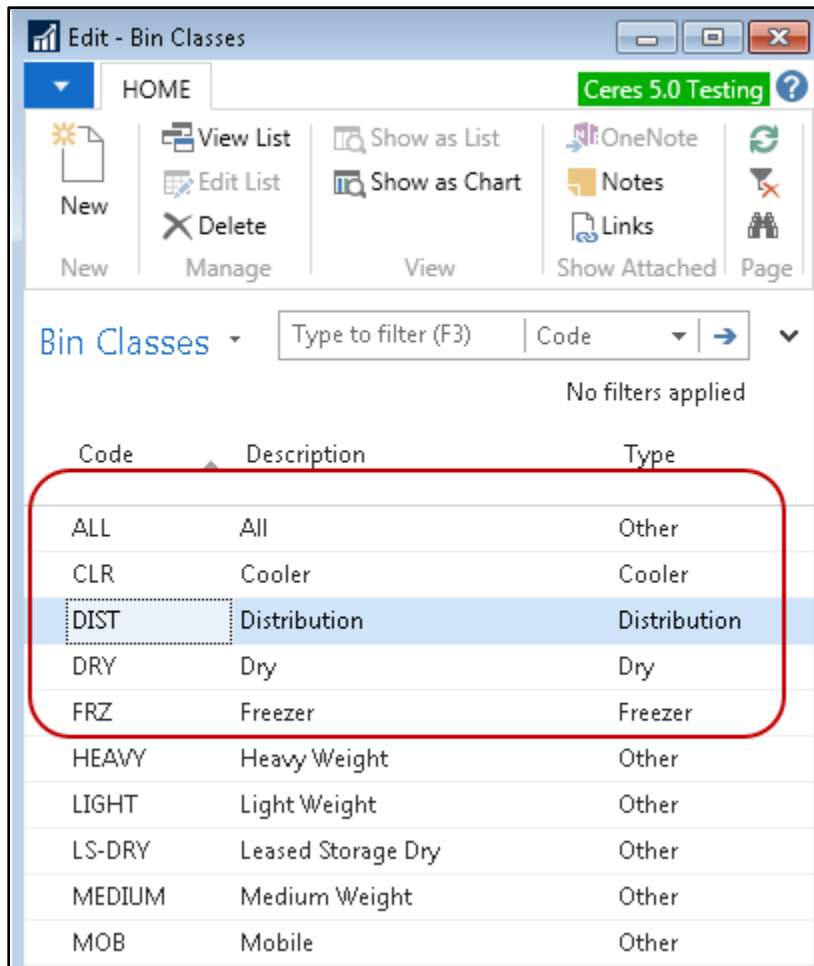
Edit - Bin Classes

HOME

Ceres 5.0 Testing

New

View List
Edit List
Delete

Show as List
Show as Chart

OneNote
Notes
Links

New
Manage
View
Show Attached
Page

Bin Classes

Type to filter (F3)
Code

No filters applied

| Code | Description | Type |
|---|---|---|
| ALL | All | Other |
| CLR | Cooler | Cooler |
| DIST | Distribution | Distribution |
| DRY | Dry | Dry |
| FRZ | Freezer | Freezer |
| HEAVY | Heavy Weight | Other |
| LIGHT | Light Weight | Other |
| LS-DRY | Leased Storage Dry | Other |
| MEDIUM | Medium Weight | Other |
| MOB | Mobile | Other |